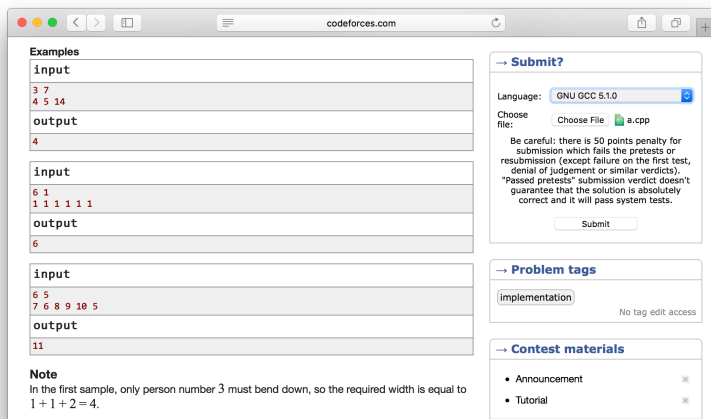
codeforces.com

Examples

input

3 7
4 5 14

output

4

input

6 1
1 1 1 1 1 1

output

6

input

6 5
7 6 8 9 10 5

output

11

Note

In the first sample, only person number $3$ must bend down, so the required width is equal to $1+1+2=4$.

→ Submit?

Language: GNU GCC 5.1.0

Choose file: Choose File a.cpp

Be careful: there is 50 points penalty for submission which fails the pretests or resubmission (except failure on the first test, denial of judgement or similar verdicts). "Passed pretests" submission verdict doesn't guarantee that the solution is absolutely correct and it will pass system tests.

Submit

→ Problem tags

implementation

No tag edit access

→ Contest materials

• Announcement

• Tutorial